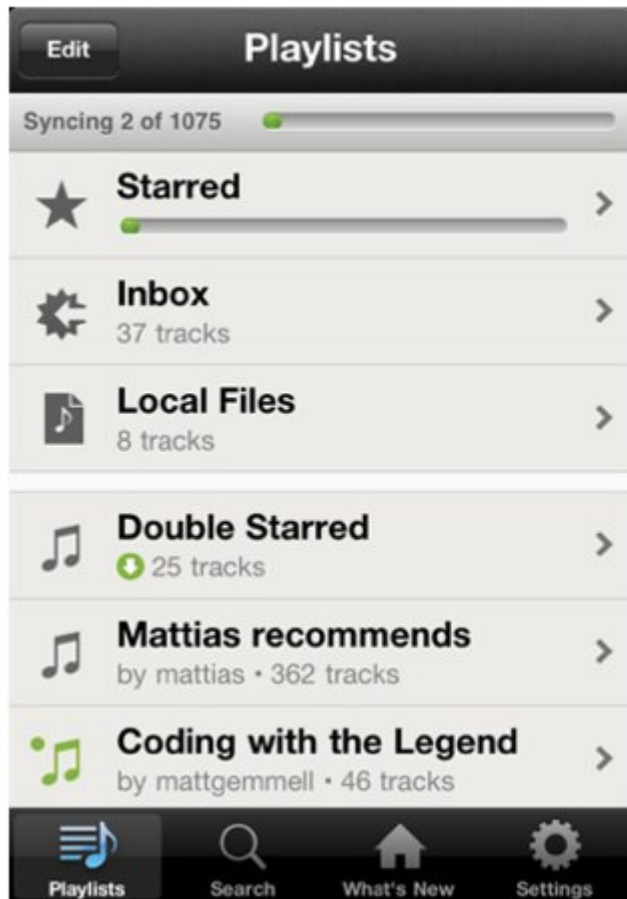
Edit

Playlists

Syncing 2 of 1075

Starred

Inbox
37 tracks

Local Files
8 tracks

Double Starred
25 tracks

Mattias recommends
by mattias • 362 tracks

Coding with the Legend
by mattgemmell • 46 tracks

Playlists
Search
What's New
Settings